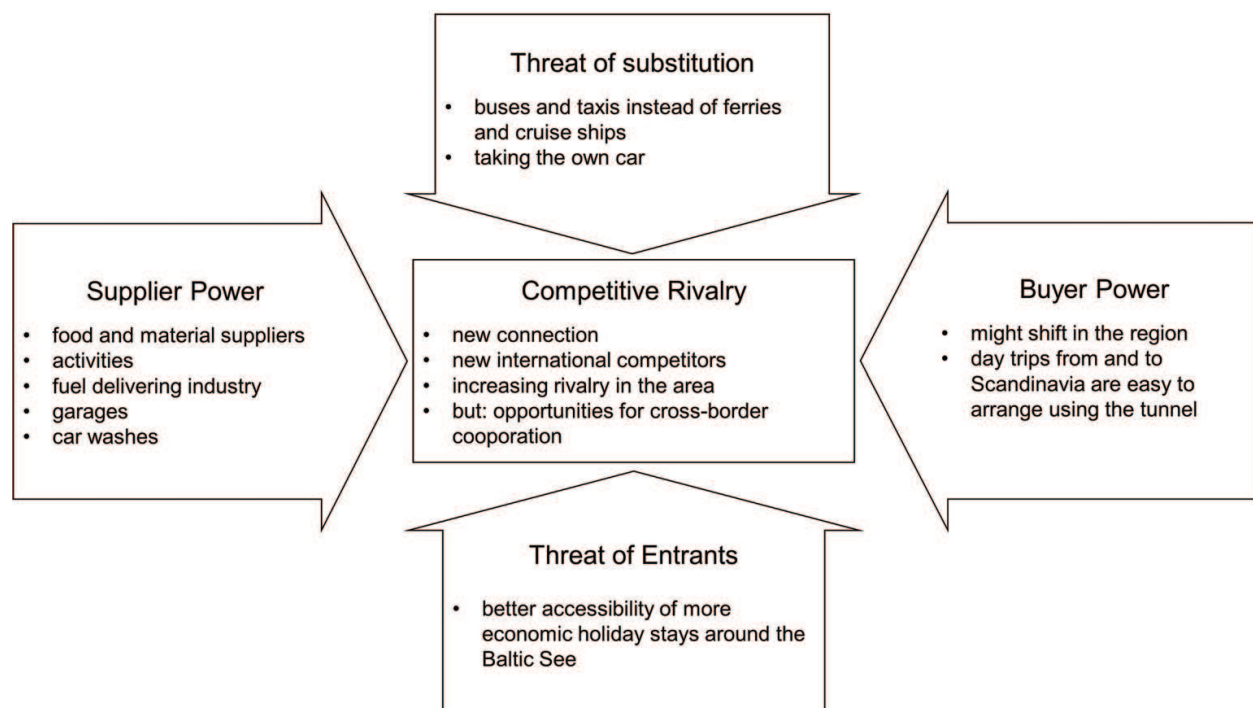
Threat of substitution

- buses and taxis instead of ferries and cruise ships
- taking the own car

Supplier Power

- food and material suppliers
- activities
- fuel delivering industry
- garages
- car washes

Competitive Rivalry

- new connection
- new international competitors
- increasing rivalry in the area
- but: opportunities for cross-border cooporation

Buyer Power

- might shift in the region
- day trips from and to Scandinavia are easy to arrange using the tunnel

Threat of Entrants

- better accessibility of more economic holiday stays around the Baltic See